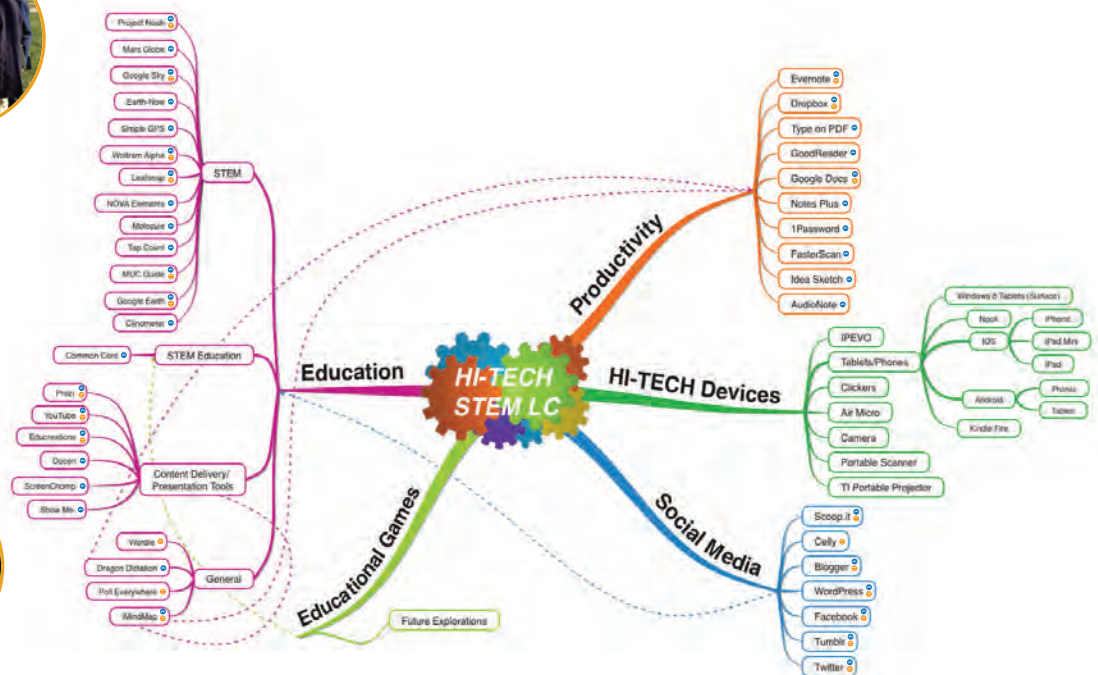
HI-TECH STEM LC

Education

STEM
Project Noah
Mars Globe
Google Sky
Earth-Now
Simple GPS
Wolfram Alpha
Leafsnap
NOVA Elements
Molecule
Tap Count
MUC Guide
Google Earth
Clinometer

STEM Education
Common Core

Content Delivery/ Presentation Tools
Prezi
YouTube
Educreations
Doceri
ScreenChomp
Show Me

General
Wordle
Dragon Dictation
Poll Everywhere
MindMap

Educational Games
Future Explorations

Productivity
Evernote
Dropbox
Type on PDF
GoodReader
Google Docs
Notes Plus
1Password
FasterScan
Idea Sketch
AudioNote

HI-TECH Devices
IPEVO
Tablets/Phones
Windows 8 Tablets (Surface)
Nook
IOS
iPhone
iPad Mini
iPad
Android
Phones
Tablet
Kindle Fire
Clickers
Air Micro
Camera
Portable Scanner
TI Portable Projector

Social Media
Scoop.it
Celly
Blogger
WordPress
Facebook
Tumblr
Twitter